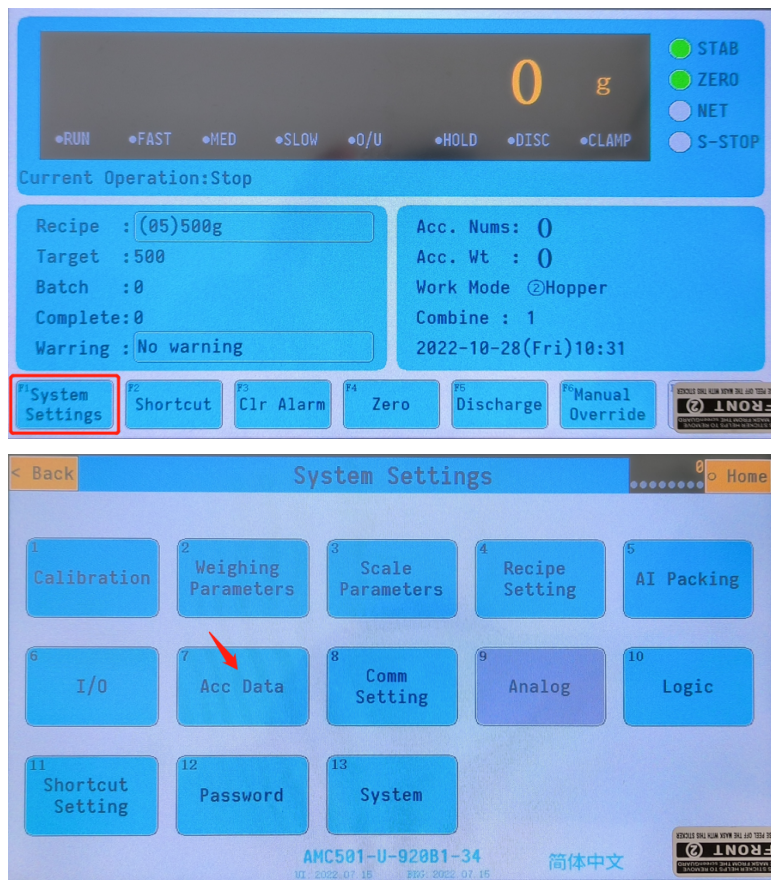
0 g

STAB
ZERO
NET
S-STOP

●RUN ●FAST ●MED ●SLOW ●O/U ●HOLD ●DISC ●CLAMP

Current Operation:Stop

Recipe : (05)500g
Target : 500
Batch : 0
Complete: 0
Warring : No warning

Acc. Nums: 0
Acc. Wt : 0
Work Mode ②Hopper
Combine : 1
2022-10-28(Fri)10:31

F1 System Settings
F2 Shortcut
F3 Clr Alarm
F4 Zero
F5 Discharge
F6 Manual Override

FRONT

< Back
System Settings
0
Home

1 Calibration
2 Weighing Parameters
3 Scale Parameters
4 Recipe Setting
5 AI Packing
6 I/O
7 Acc Data
8 Comm Setting
9 Analog
10 Logic
11 Shortcut Setting
12 Password
13 System

AMC501-U-920B1-34
简体中文
UI: 2022.07.15 FW: 2022.07.15

FRONT